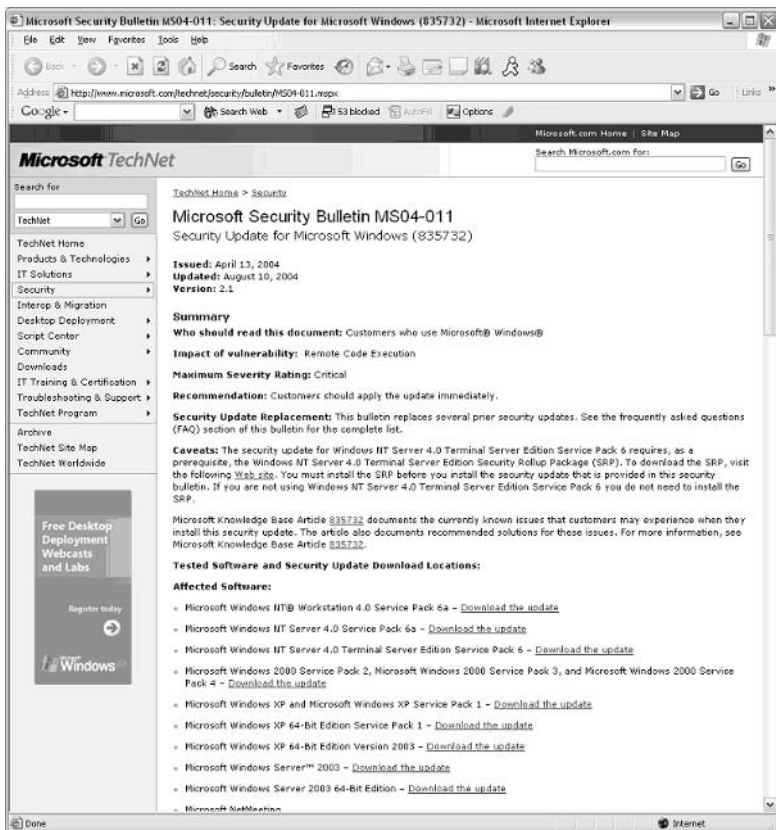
Microsoft Security Bulletin MS04-011: Security Update for Microsoft Windows (835732) - Microsoft Internet Explorer

File Edit View Favorites Tools Help

Back Search Favorites

Address http://www.microsoft.com/technet/security/bulletin/MS04-011.mspx Go Links

Google Search Web 53 blocked AutoFill Options

Microsoft.com Home | Site Map

Microsoft TechNet

Search Microsoft.com for:

Go

Search for

TechNet Go

TechNet Home
Products & Technologies
IT Solutions
Security
Interop & Migration
Desktop Deployment
Script Center
Community
Downloads
IT Training & Certification
Troubleshooting & Support
TechNet Program
Archive
TechNet Site Map
TechNet Worldwide

Free Desktop Deployment Webcasts and Labs

Register today

Windows

TechNet Home > Security

Microsoft Security Bulletin MS04-011

Security Update for Microsoft Windows (835732)

Issued: April 13, 2004
Updated: August 10, 2004
Version: 2.1

Summary

Who should read this document: Customers who use Microsoft® Windows®

Impact of vulnerability: Remote Code Execution

Maximum Severity Rating: Critical

Recommendation: Customers should apply the update immediately.

Security Update Replacement: This bulletin replaces several prior security updates. See the frequently asked questions (FAQ) section of this bulletin for the complete list.

Caveats: The security update for Windows NT Server 4.0 Terminal Server Edition Service Pack 6 requires, as a prerequisite, the Windows NT Server 4.0 Terminal Server Edition Security Rollup Package (SRP). To download the SRP, visit the following Web site. You must install the SRP before you install the security update that is provided in this security bulletin. If you are not using Windows NT Server 4.0 Terminal Server Edition Service Pack 6 you do not need to install the SRP.

Microsoft Knowledge Base Article 835732 documents the currently known issues that customers may experience when they install this security update. The article also documents recommended solutions for these issues. For more information, see Microsoft Knowledge Base Article 835732.

Tested Software and Security Update Download Locations:

Affected Software:

• Microsoft Windows NT® Workstation 4.0 Service Pack 6a – Download the update

• Microsoft Windows NT Server 4.0 Service Pack 6a – Download the update

• Microsoft Windows NT Server 4.0 Terminal Server Edition Service Pack 6 – Download the update

• Microsoft Windows 2000 Service Pack 2, Microsoft Windows 2000 Service Pack 3, and Microsoft Windows 2000 Service Pack 4 – Download the update

• Microsoft Windows XP and Microsoft Windows XP Service Pack 1 – Download the update

• Microsoft Windows XP 64-Bit Edition Service Pack 1 – Download the update

• Microsoft Windows XP 64-Bit Edition Version 2003 – Download the update

• Microsoft Windows Server™ 2003 – Download the update

• Microsoft Windows Server 2003 64-Bit Edition – Download the update

• Microsoft NetMeeting

Done Internet